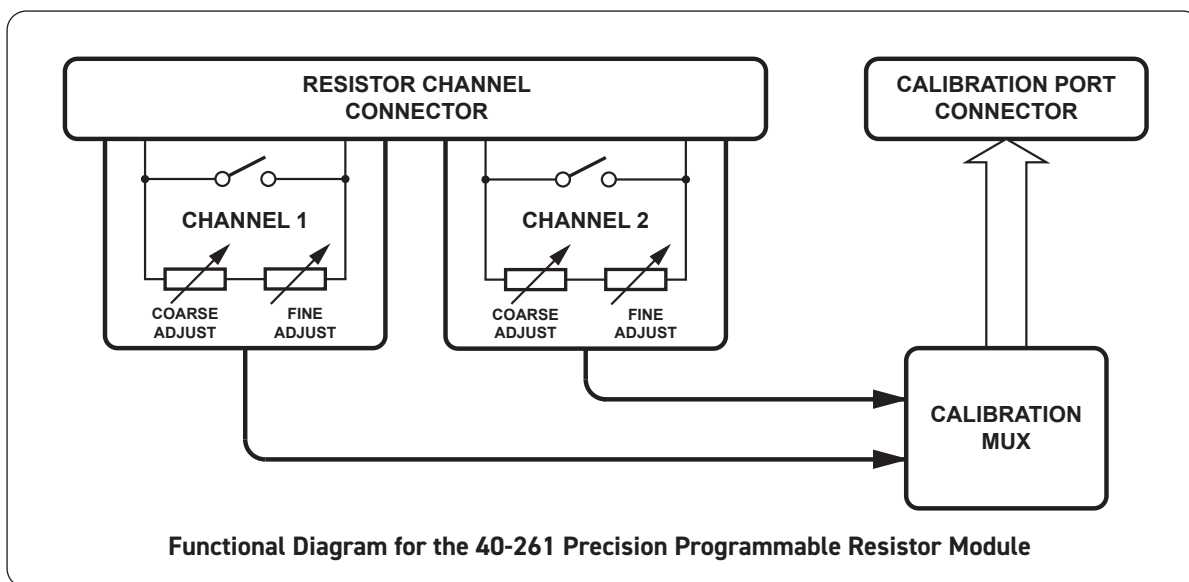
RESISTOR CHANNEL CONNECTOR

CALIBRATION PORT CONNECTOR

CHANNEL 1

COARSE ADJUST

FINE ADJUST

CHANNEL 2

COARSE ADJUST

FINE ADJUST

CALIBRATION MUX

Functional Diagram for the 40-261 Precision Programmable Resistor Module